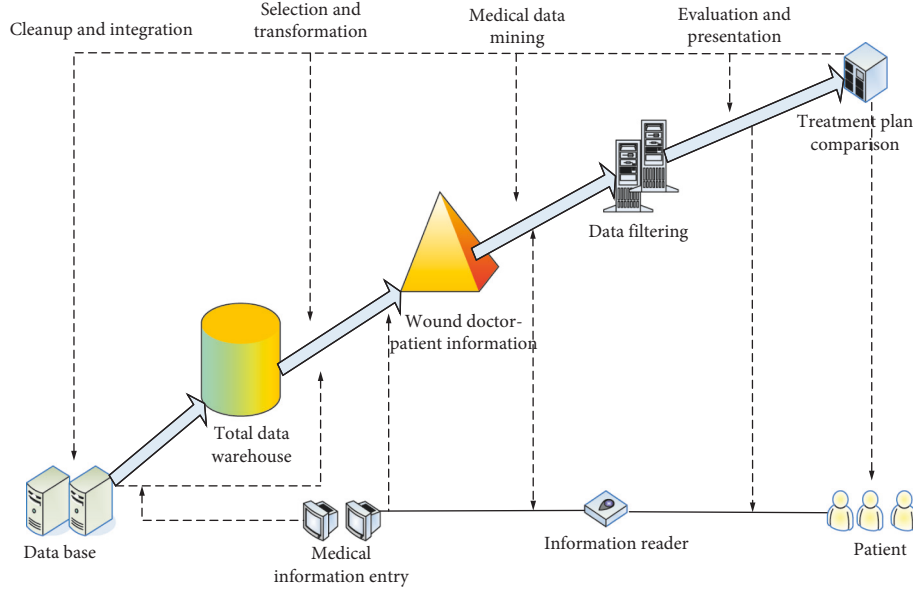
Cleanup and integration

Selection and transformation

Medical data mining

Evaluation and presentation

Treatment plan comparison

Data filtering

Wound doctor-patient information

Total data warehouse

Data base

Medical information entry

Information reader

Patient